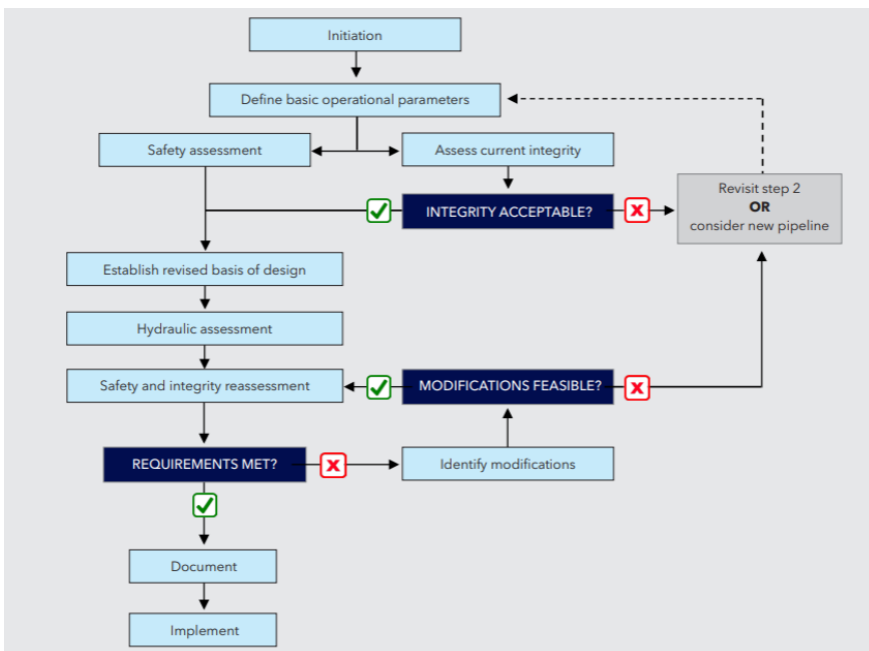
Initiation

Define basic operational parameters

Safety assessment

Assess current integrity

INTEGRITY ACCEPTABLE?

Revisit step 2
OR
consider new pipeline

Establish revised basis of design

Hydraulic assessment

Safety and integrity reassessment

MODIFICATIONS FEASIBLE?

REQUIREMENTS MET?

Identify modifications

Document

Implement